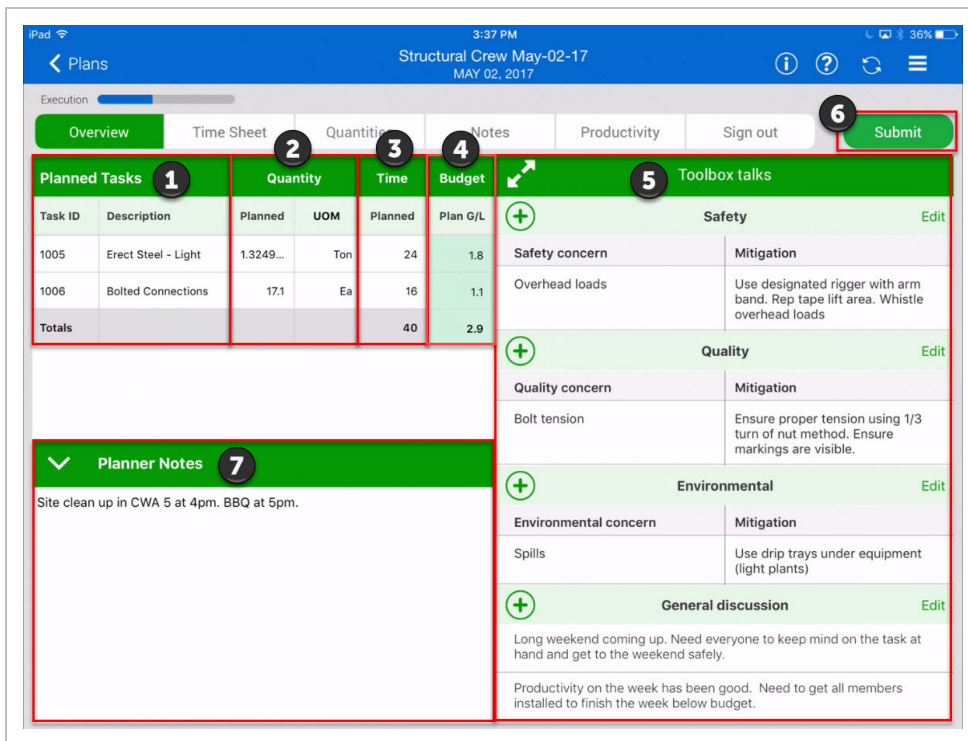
iPad
3:37 PM
36%

Plans
Structural Crew May-02-17
MAY 02, 2017

Execution

Overview | Time Sheet | Quantities | Notes | Productivity | Sign out

6
Submit

Planned Tasks 1
2 Quantity
3 Time
4 Budget

| Task ID | Description | Planned | UOM | Planned | Plan G/L |
|---|---|---|---|---|---|
| 1005 | Erect Steel - Light | 1.3249... | Ton | 24 | 1.8 |
| 1006 | Bolted Connections | 17.1 | Ea | 16 | 1.1 |
| Totals | | | | 40 | 2.9 |

5 Toolbox talks

Safety
Edit

| Safety concern | Mitigation |
|---|---|
| Overhead loads | Use designated rigger with arm band. Rep tape lift area. Whistle overhead loads |

Quality
Edit

| Quality concern | Mitigation |
|---|---|
| Bolt tension | Ensure proper tension using 1/3 turn of nut method. Ensure markings are visible. |

Environmental
Edit

| Environmental concern | Mitigation |
|---|---|
| Spills | Use drip trays under equipment (light plants) |

General discussion
Edit

Long weekend coming up. Need everyone to keep mind on the task at hand and get to the weekend safely.

Productivity on the week has been good. Need to get all members installed to finish the week below budget.

Planner Notes 7

Site clean up in CWA 5 at 4pm. BBQ at 5pm.